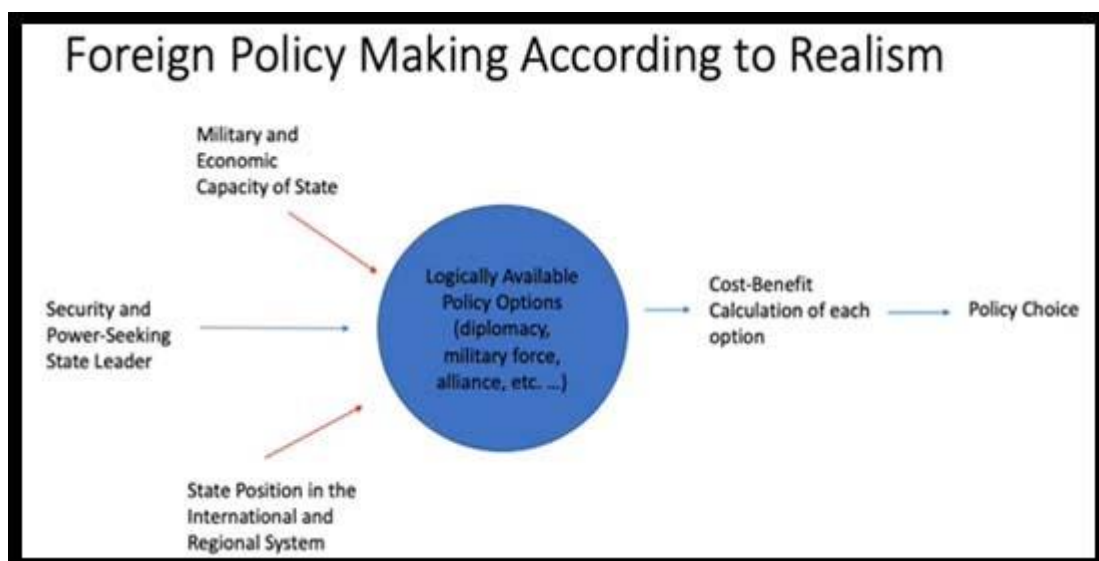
Foreign Policy Making According to Realism

Military and Economic Capacity of State

Security and Power-Seeking State Leader

Logically Available Policy Options (diplomacy, military force, alliance, etc. ...)

Cost-Benefit Calculation of each option

Policy Choice

State Position in the International and Regional System